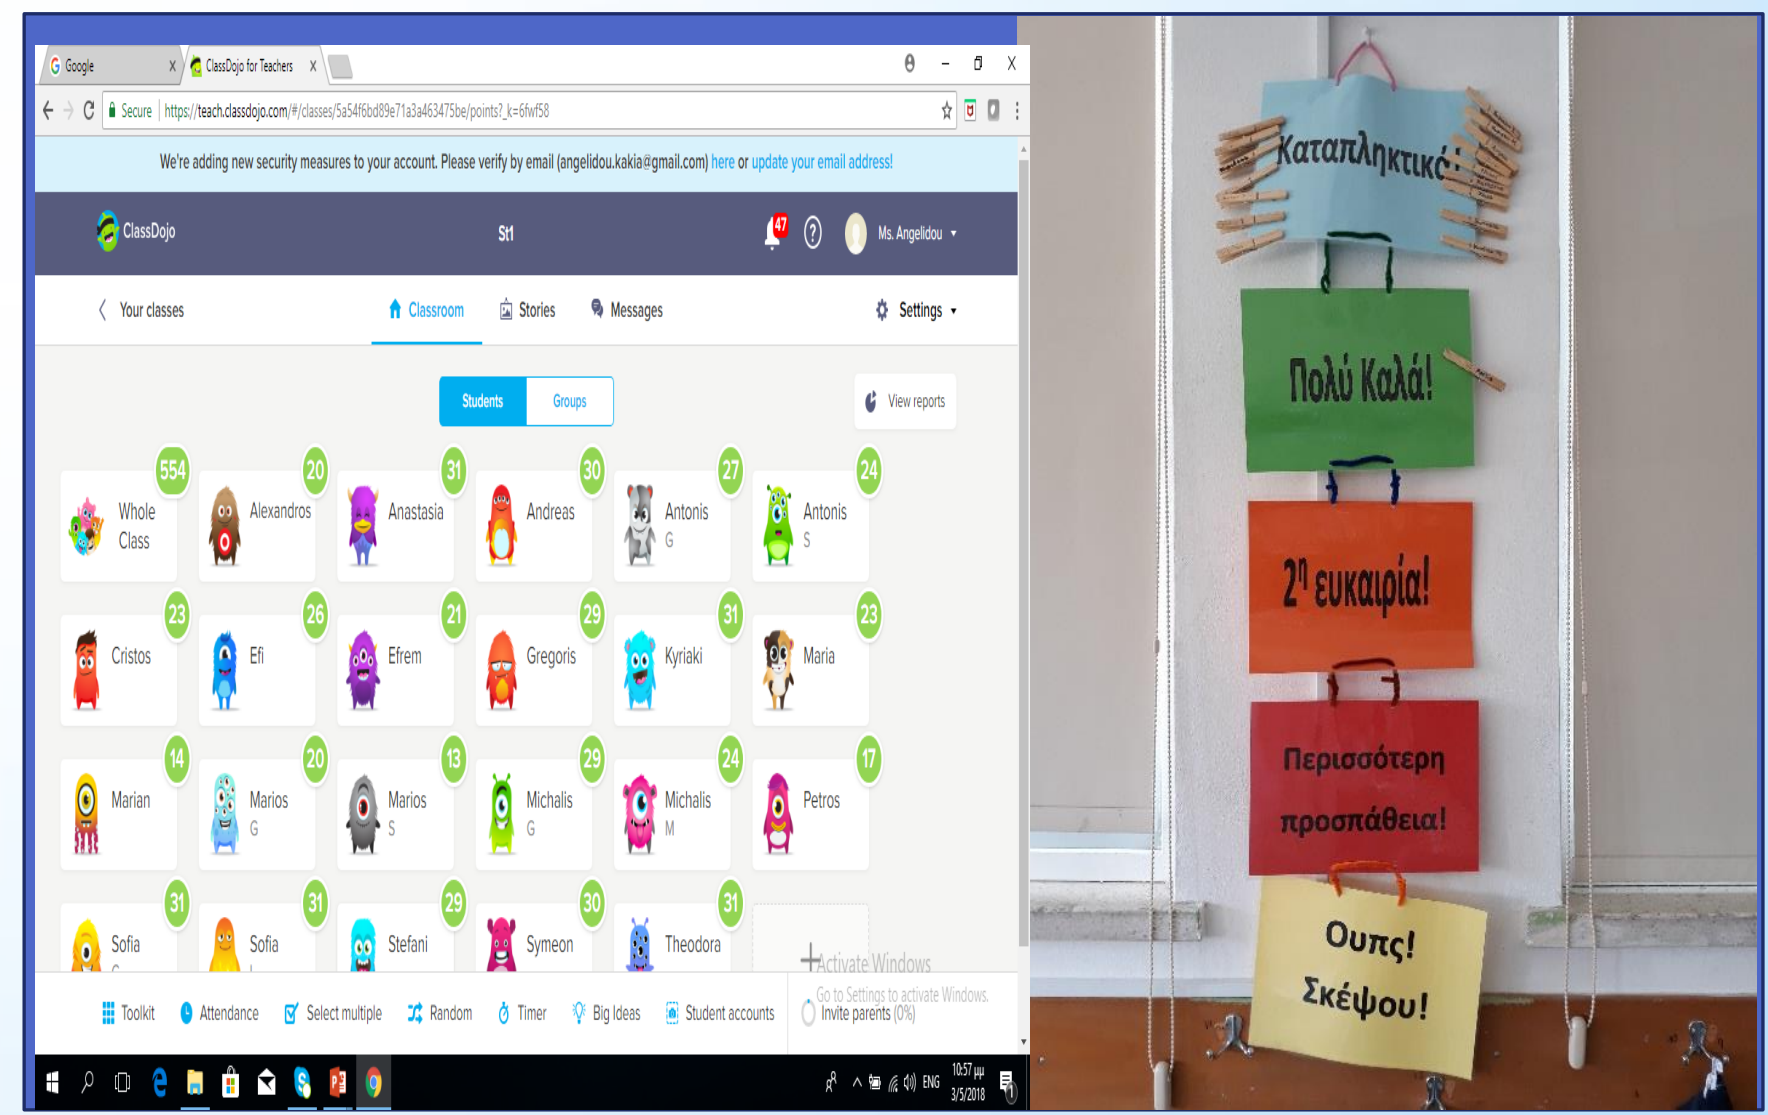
Google
ClassDojo for Teachers

Secure https://teach.classdojo.com/#/classes/5a54f6bd89e71a3a463475be/points?_k=6fwf58

We're adding new security measures to your account. Please verify by email (angelidou.kakia@gmail.com) here or update your email address!

ClassDojo St1 47 ? Ms. Angelidou

Your classes Classroom Stories Messages Settings

Students Groups View reports

| 554 Whole Class | 20 Alexandros | 31 Anastasia | 30 Andreas | 27 Antonis G | 24 Antonis S |
|---|---|---|---|---|---|
| 23 Cristos | 26 Efi | 21 Efrem | 29 Gregoris | 31 Kyriaki | 23 Maria |
| 14 Marian | 20 Marios G | 13 Marios S | 29 Michalis G | 24 Michalis M | 17 Petros |
| 31 Sofia | 31 Sofia | 29 Stefani | 30 Symeon | 31 Theodora | |

Activate Windows
Go to Settings to activate Windows.

Toolkit Attendance Select multiple Random Timer Big Ideas Student accounts Invite parents (0%)

ENG 10:57 μμ 3/5/2018

Καταπληκτικό

Πολύ Καλά!

$2^η$ ευκαιρία!

Περισσότερη προσπάθεια!

Ουπς! Σκέψου!